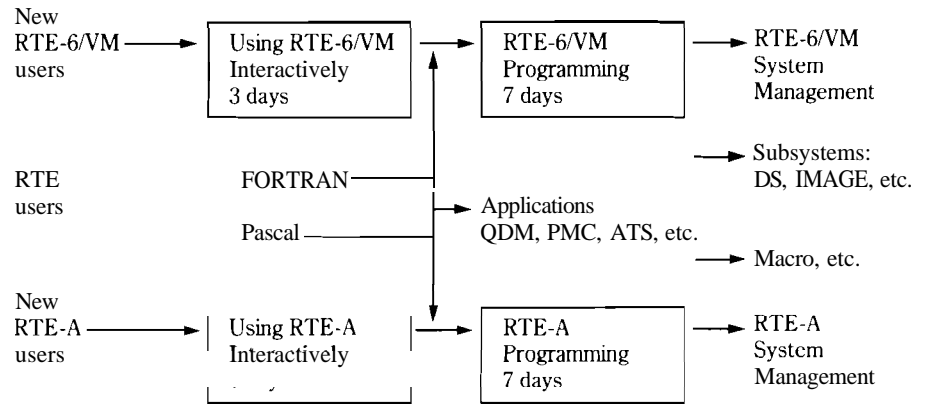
New RTE-6/VM users

Using RTE-6/VM Interactively 3 days

RTE-6/VM Programming 7 days

RTE-6/VM System Management

Subsystems: DS, IMAGE, etc.

RTE users

FORTRAN

Pascal

Applications QDM, PMC, ATS, etc.

Macro, etc.

New RTE-A users

Using RTE-A Interactively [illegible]

RTE-A Programming 7 days

RTE-A System Management